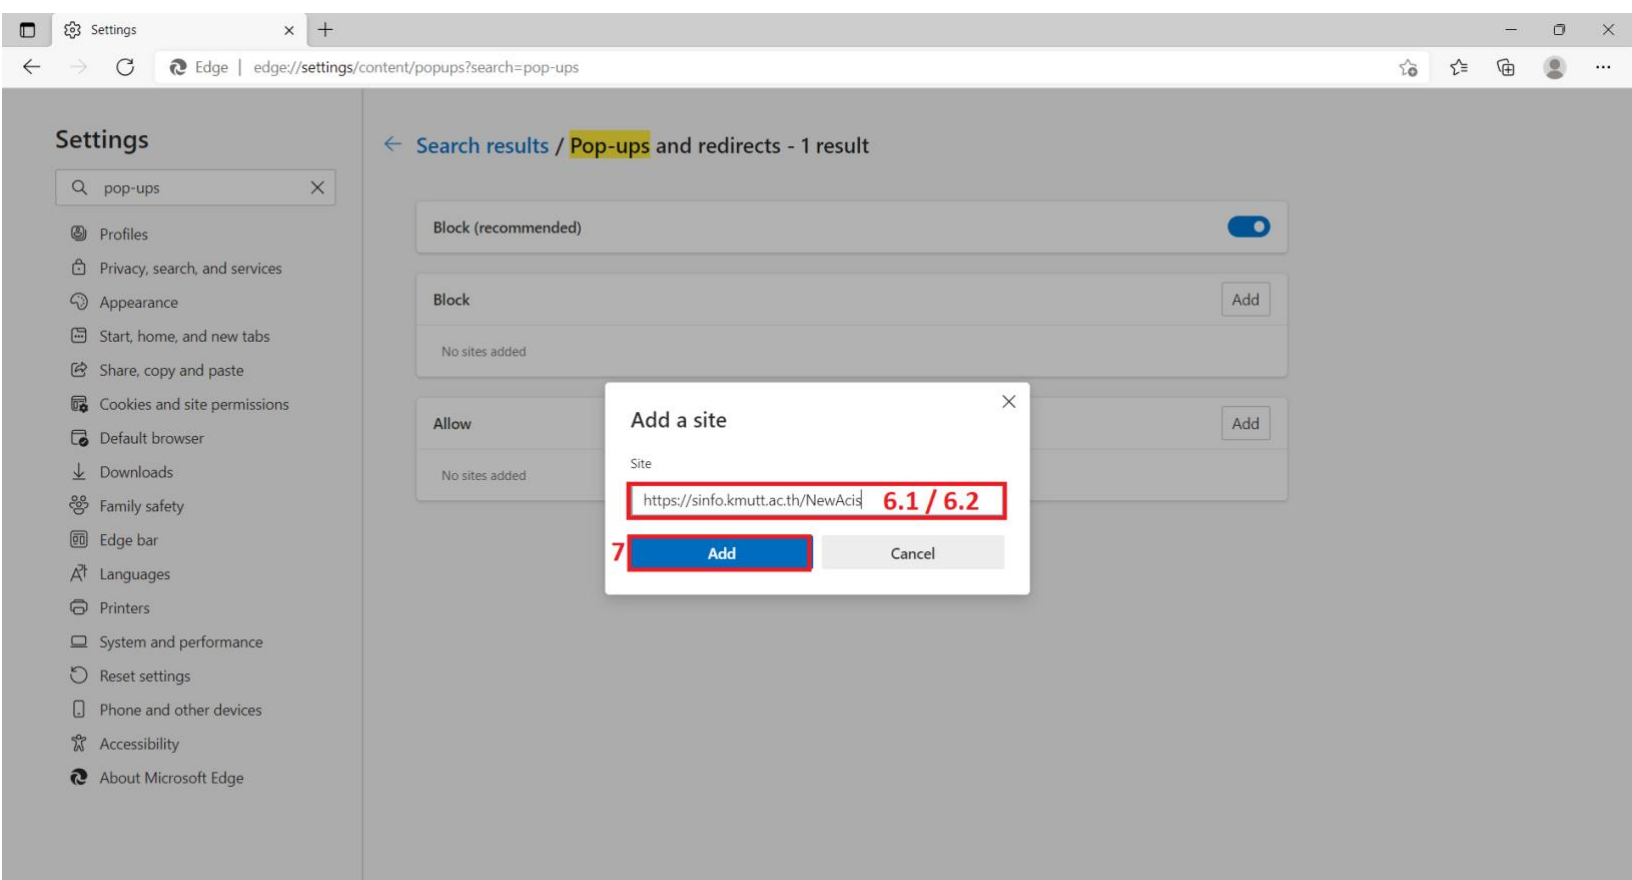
Settings

Edge | edge://settings/content/popups?search=pop-ups

Settings

pop-ups

Profiles
Privacy, search, and services
Appearance
Start, home, and new tabs
Share, copy and paste
Cookies and site permissions
Default browser
Downloads
Family safety
Edge bar
Languages
Printers
System and performance
Reset settings
Phone and other devices
Accessibility
About Microsoft Edge

Search results / Pop-ups and redirects - 1 result

Block (recommended)

Block
Add
No sites added

Allow
Add
No sites added

Add a site
Site
https://sinfo.kmutt.ac.th/NewAcis
6.1 / 6.2
7
Add
Cancel